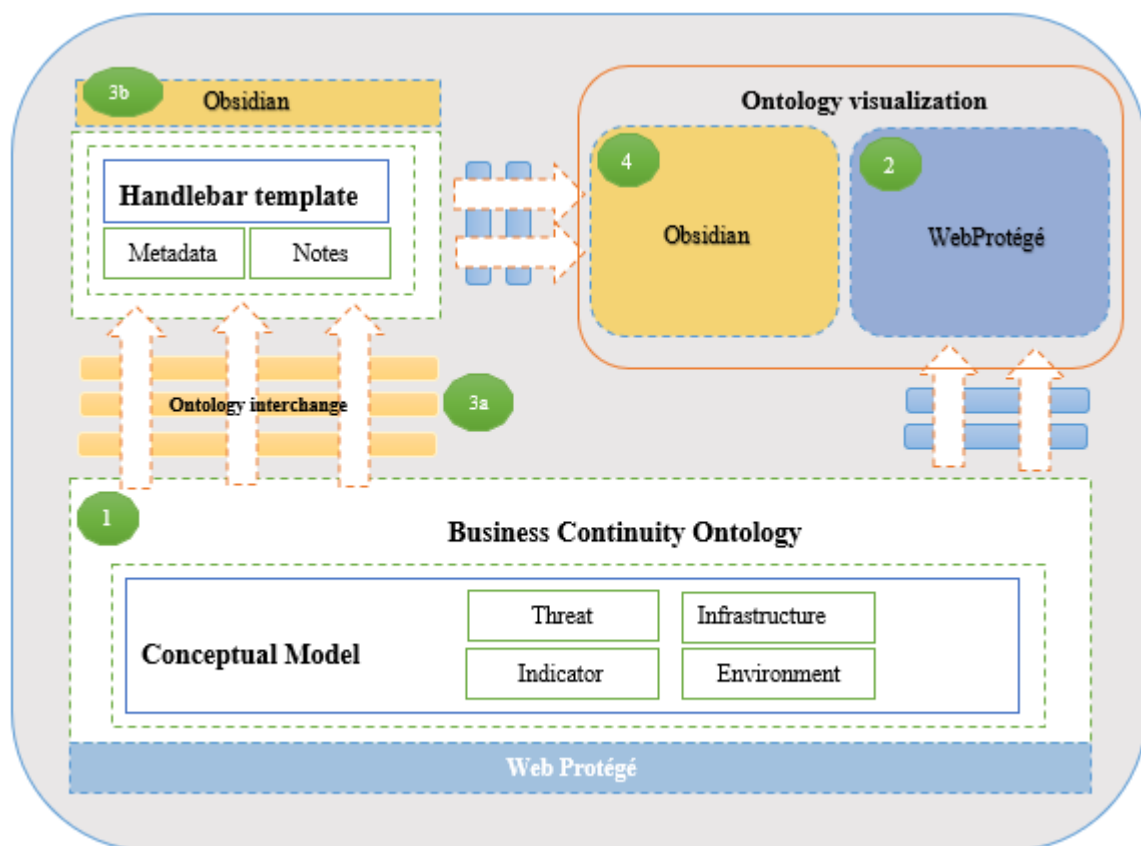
3b Obsidian

Handlebar template

Metadata

Notes

Ontology visualization

4

Obsidian

2

WebProtégé

Ontology interchange

3a

1

Business Continuity Ontology

Conceptual Model

Threat

Infrastructure

Indicator

Environment

Web Protégé